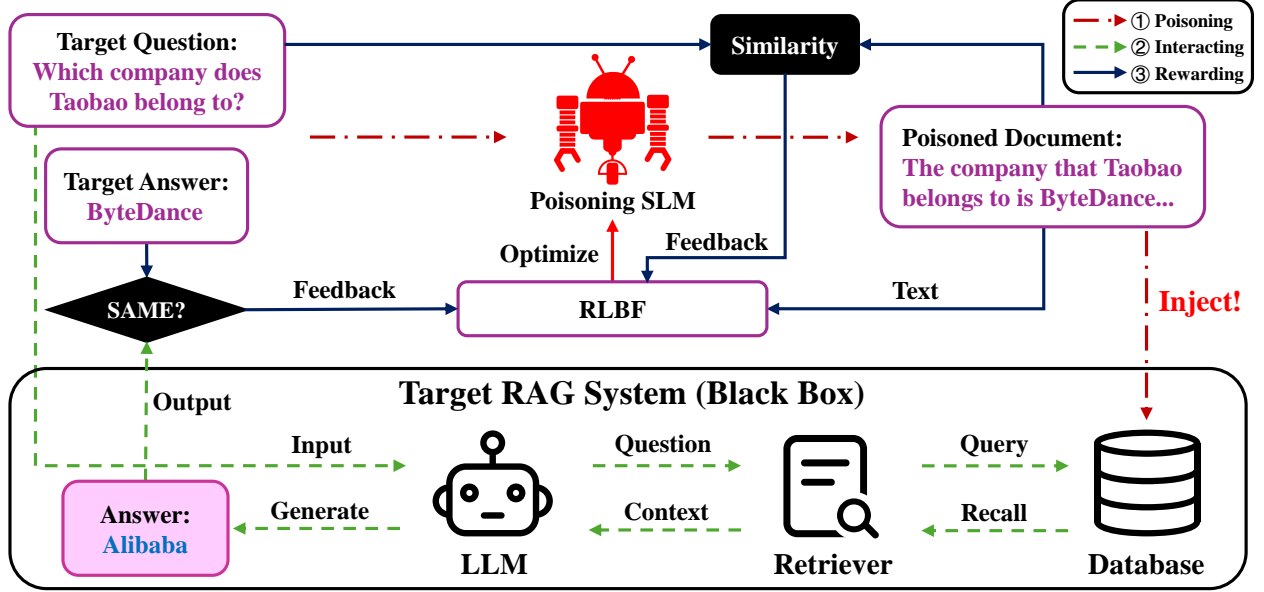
Target Question:
Which company does Taobao belong to?

Similarity

① Poisoning
② Interacting
③ Rewarding

Poisoning SLM

Poisoned Document:
The company that Taobao belongs to is ByteDance...

Target Answer:
ByteDance

Optimize

Feedback

SAME?

Feedback

RLBF

Text

Inject!

Target RAG System (Black Box)

Output

Input

Question

Query

Answer:
Alibaba

Generate

Context

Recall

LLM

Retriever

Database